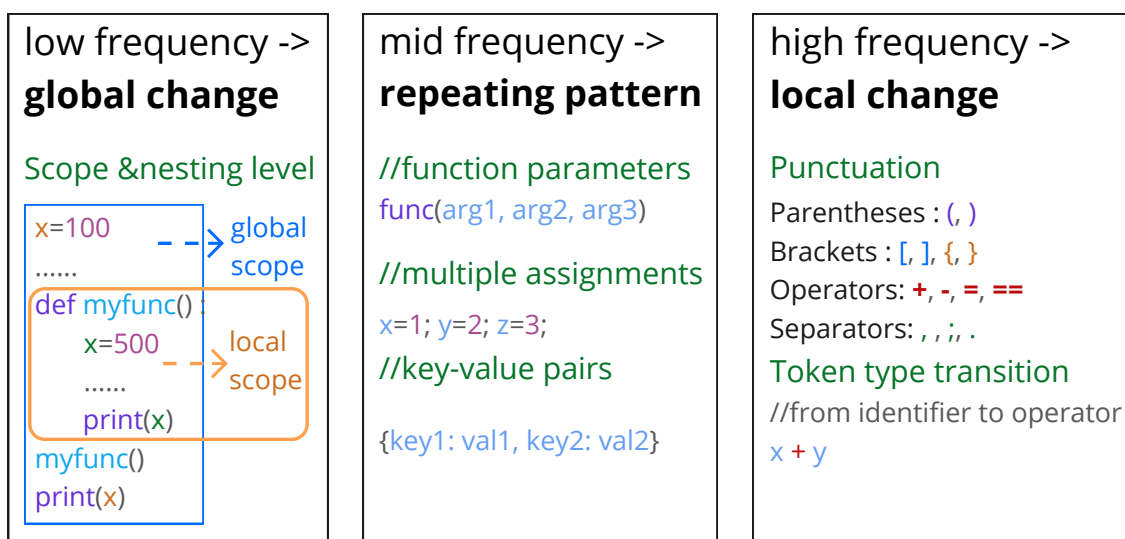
low frequency ->
**global change**

Scope &nesting level

x=100
......
def myfunc() :
x=500
......
print(x)
myfunc()
print(x)

global scope

local scope

mid frequency ->
**repeating pattern**

//function parameters
func(arg1, arg2, arg3)

//multiple assignments
x=1; y=2; z=3;

//key-value pairs
{key1: val1, key2: val2}

high frequency ->
**local change**

Punctuation
Parentheses : (, )
Brackets : [, ], {, }
Operators: +, -, =, ==
Separators: , , ;, .
Token type transition
//from identifier to operator
x + y